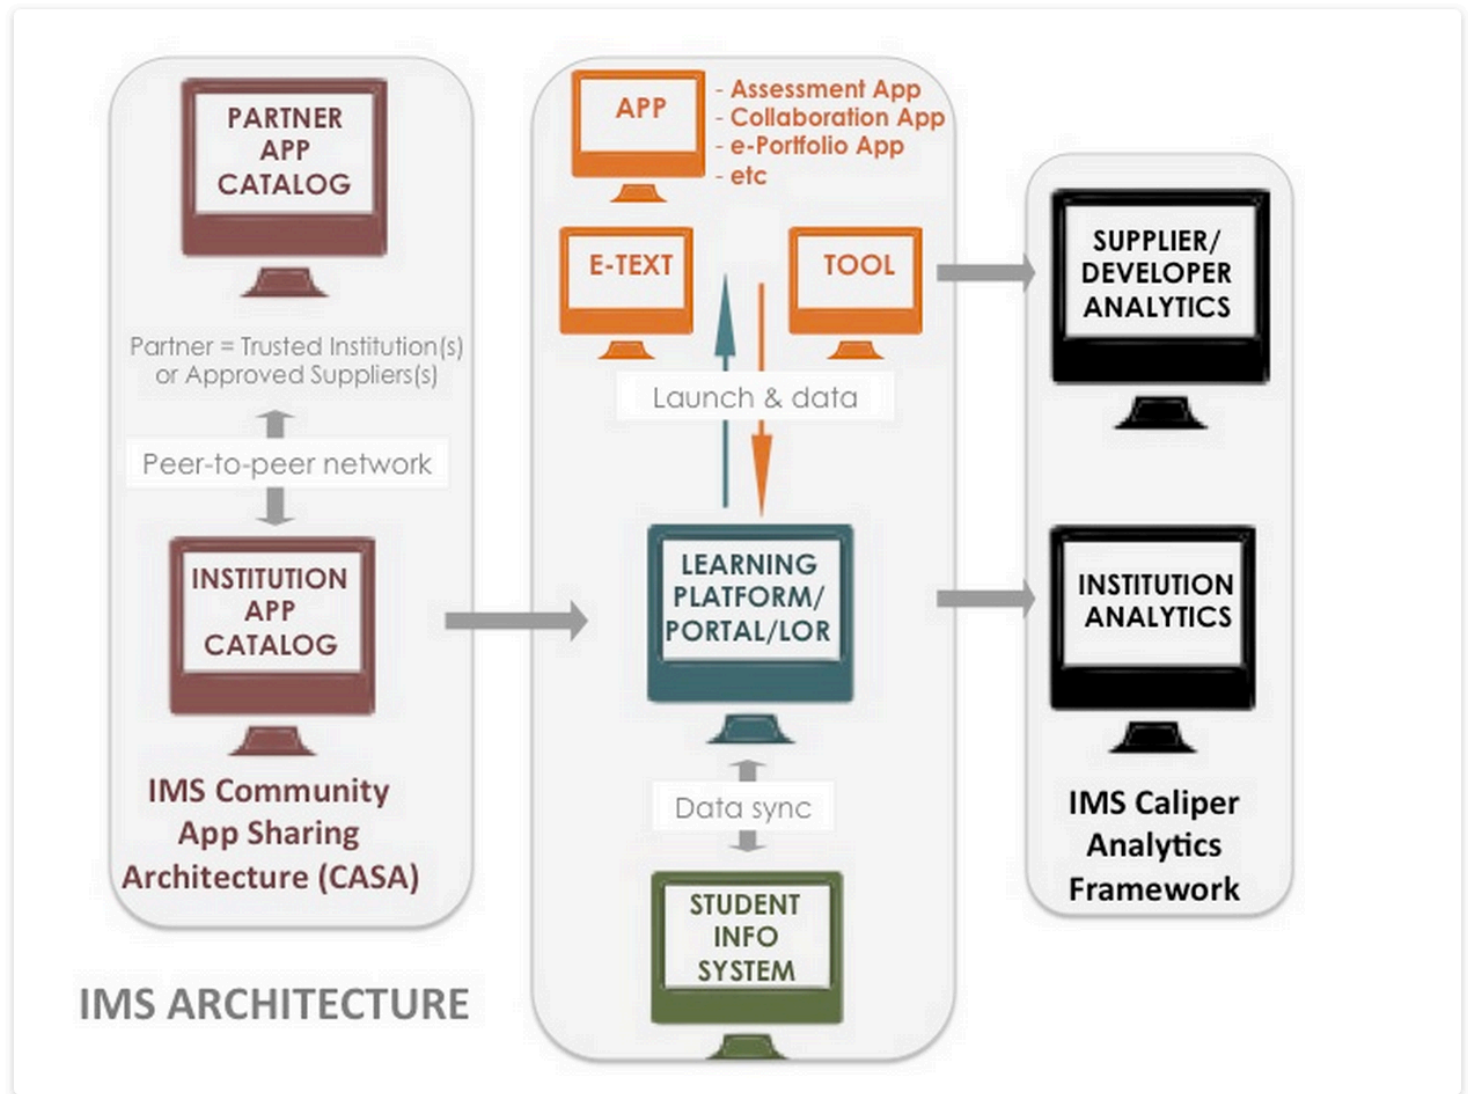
PARTNER APP CATALOG

Partner = Trusted Institution(s) or Approved Suppliers(s)

Peer-to-peer network

INSTITUTION APP CATALOG

IMS Community App Sharing Architecture (CASA)

APP

- Assessment App
- Collaboration App
- e-Portfolio App
- etc

E-TEXT

TOOL

Launch & data

LEARNING PLATFORM/ PORTAL/LOR

Data sync

STUDENT INFO SYSTEM

SUPPLIER/ DEVELOPER ANALYTICS

INSTITUTION ANALYTICS

IMS Caliper Analytics Framework

IMS ARCHITECTURE